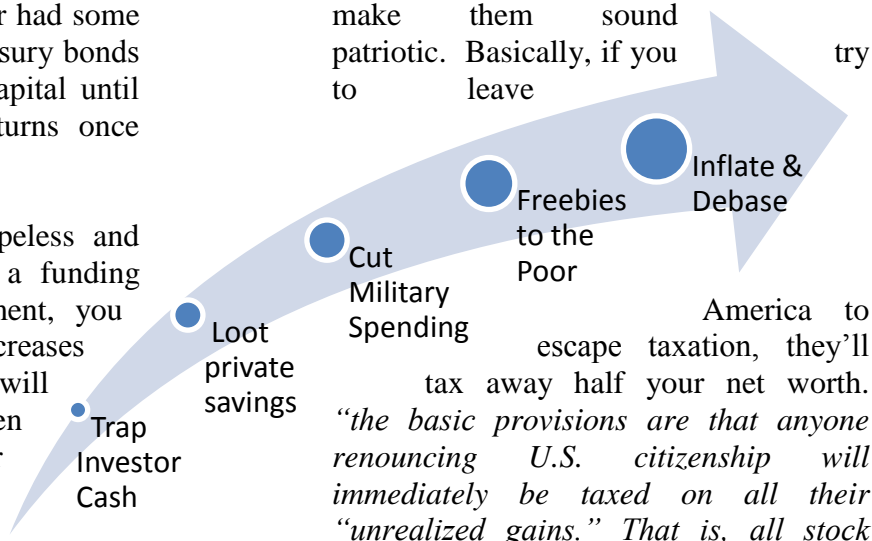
r had some
sury bonds
apital until
turns once

peless and
a funding
nent, you
creases
will
en
r

make them sound patriotic. Basically, if you try to leave America to escape taxation, they'll tax away half your net worth. *"the basic provisions are that anyone renouncing U.S. citizenship will immediately be taxed on all their "unrealized gains." That is, all stock*

Trap Investor Cash

Loot private savings

Cut Military Spending

Freebies to the Poor

Inflate & Debase